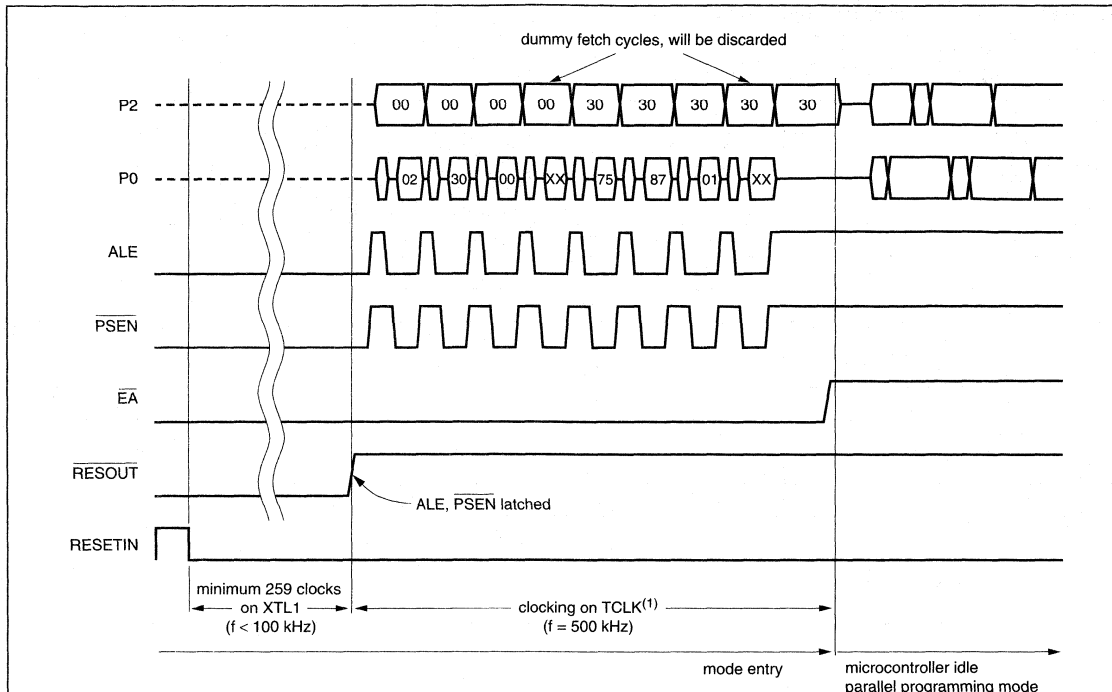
dummy fetch cycles, will be discarded

P2

00 00 00 00 30 30 30 30 30

P0

02 30 00 XX 75 87 01 XX

ALE

$\overline{PSEN}$

$\overline{EA}$

$\overline{RESOUT}$

ALE, $\overline{PSEN}$ latched

RESETIN

minimum 259 clocks on XTL1 (f < 100 kHz)

clocking on TCLK$^{(1)}$ (f = 500 kHz)

mode entry

microcontroller idle parallel programming mode